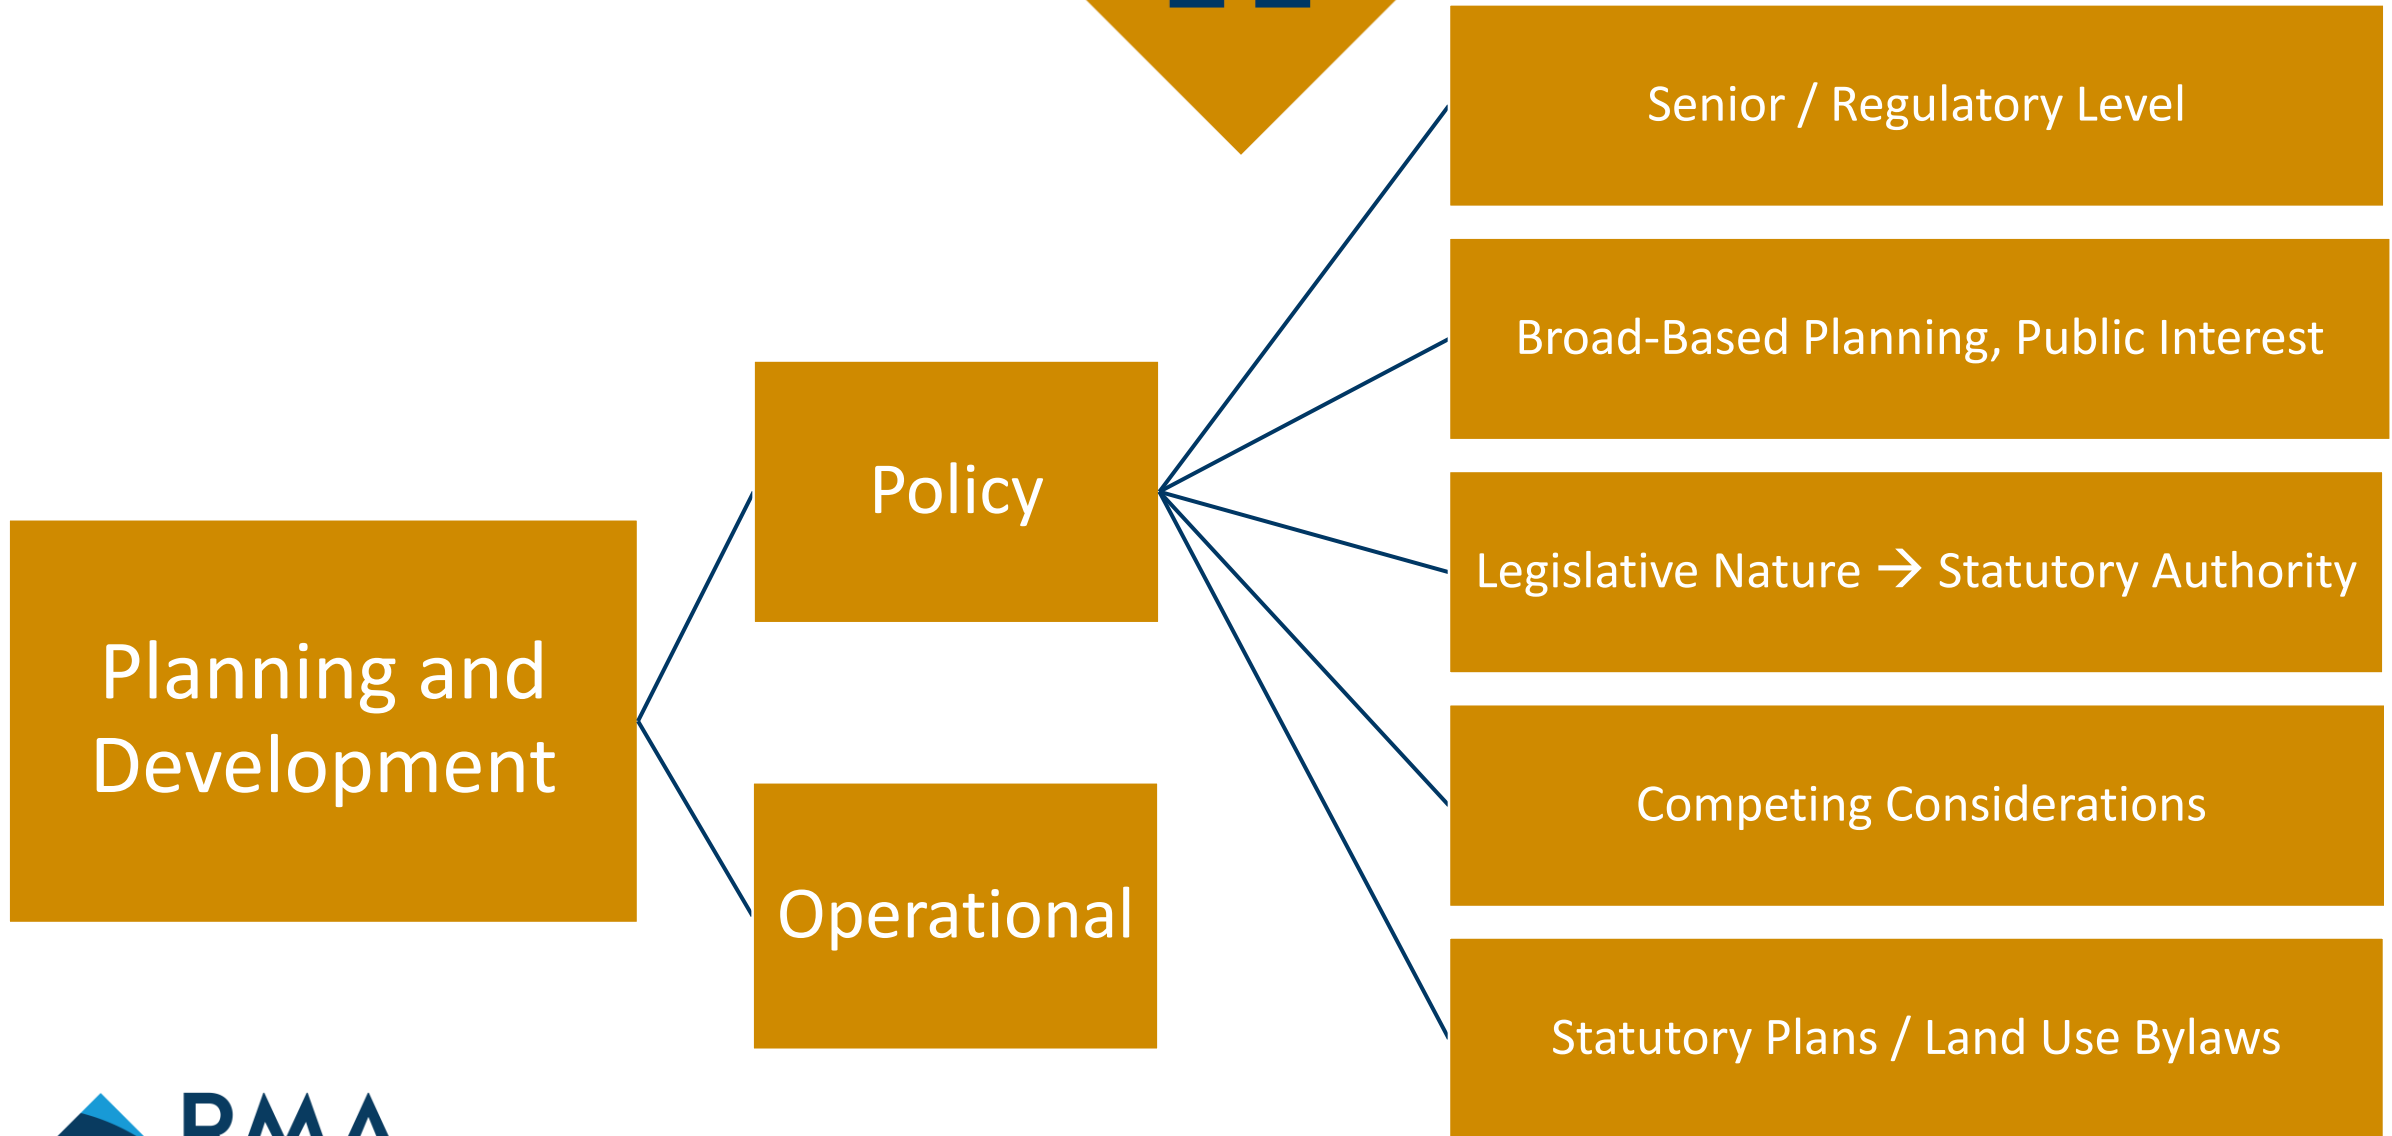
Planning and Development

Policy

Operational

Senior / Regulatory Level

Broad-Based Planning, Public Interest

Legislative Nature → Statutory Authority

Competing Considerations

Statutory Plans / Land Use Bylaws

RMA